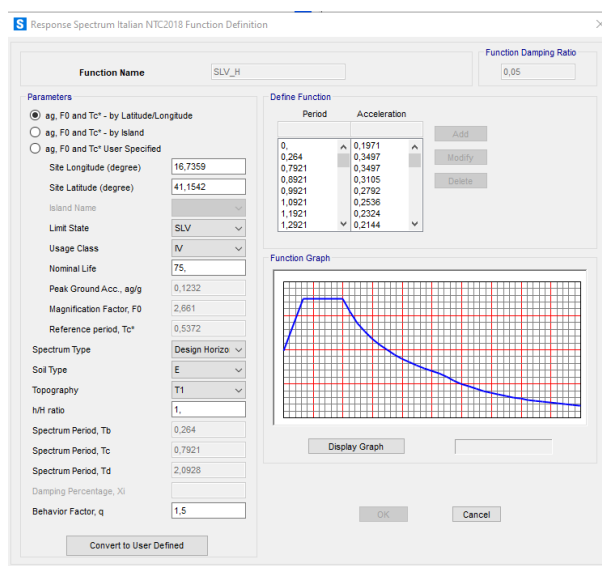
S Response Spectrum Italian NTC2018 Function Definition

Function Name SLV_H

Function Damping Ratio
0,05

Parameters
ag, F0 and Tc* - by Latitude/Longitude
ag, F0 and Tc* - by Island
ag, F0 and Tc* User Specified

Site Longitude (degree) 16,7359
Site Latitude (degree) 41,1542
Island Name
Limit State SLV
Usage Class IV
Nominal Life 75,
Peak Ground Acc., ag/g 0,1232
Magnification Factor, F0 2,661
Reference period, Tc* 0,5372

Spectrum Type Design Horizo
Soil Type E
Topography T1
h/H ratio 1,
Spectrum Period, Tb 0,264
Spectrum Period, Tc 0,7921
Spectrum Period, Td 2,0928
Damping Percentage, Xi
Behavior Factor, q 1,5

Convert to User Defined

Define Function

| Period | Acceleration |
|---|---|
| 0, | 0,1971 |
| 0,264 | 0,3497 |
| 0,7921 | 0,3497 |
| 0,8921 | 0,3105 |
| 0,9921 | 0,2792 |
| 1,0921 | 0,2536 |
| 1,1921 | 0,2324 |
| 1,2921 | 0,2144 |

Add
Modify
Delete

Function Graph

Display Graph

OK
Cancel